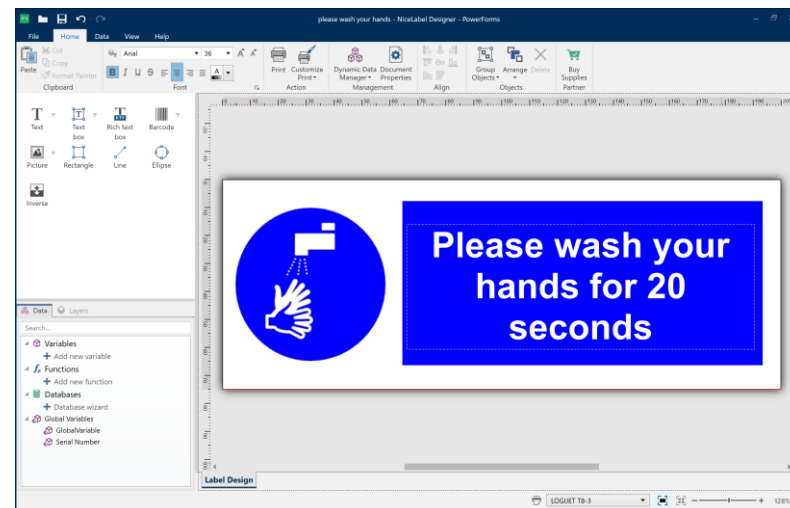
please wash your hands - NiceLabel Designer - PowerForms

File Home Data View Help

Paste Cut Copy Format Painter
Clipboard

Arial 36
B I U S
Font

Print Customize Print
Action

Dynamic Data Manager Document Properties
Management

Align

Group Objects Arrange Delete
Objects

Buy Supplies
Partner

Text Text box Rich text box Barcode
Picture Rectangle Line Ellipse
Inverse

Data Layers
Search...
Variables
Add new variable
Functions
Add new function
Databases
Database wizard
Global Variables
GlobalVariable
Serial Number

Please wash your hands for 20 seconds

Label Design

LOGUET T8-3
128%